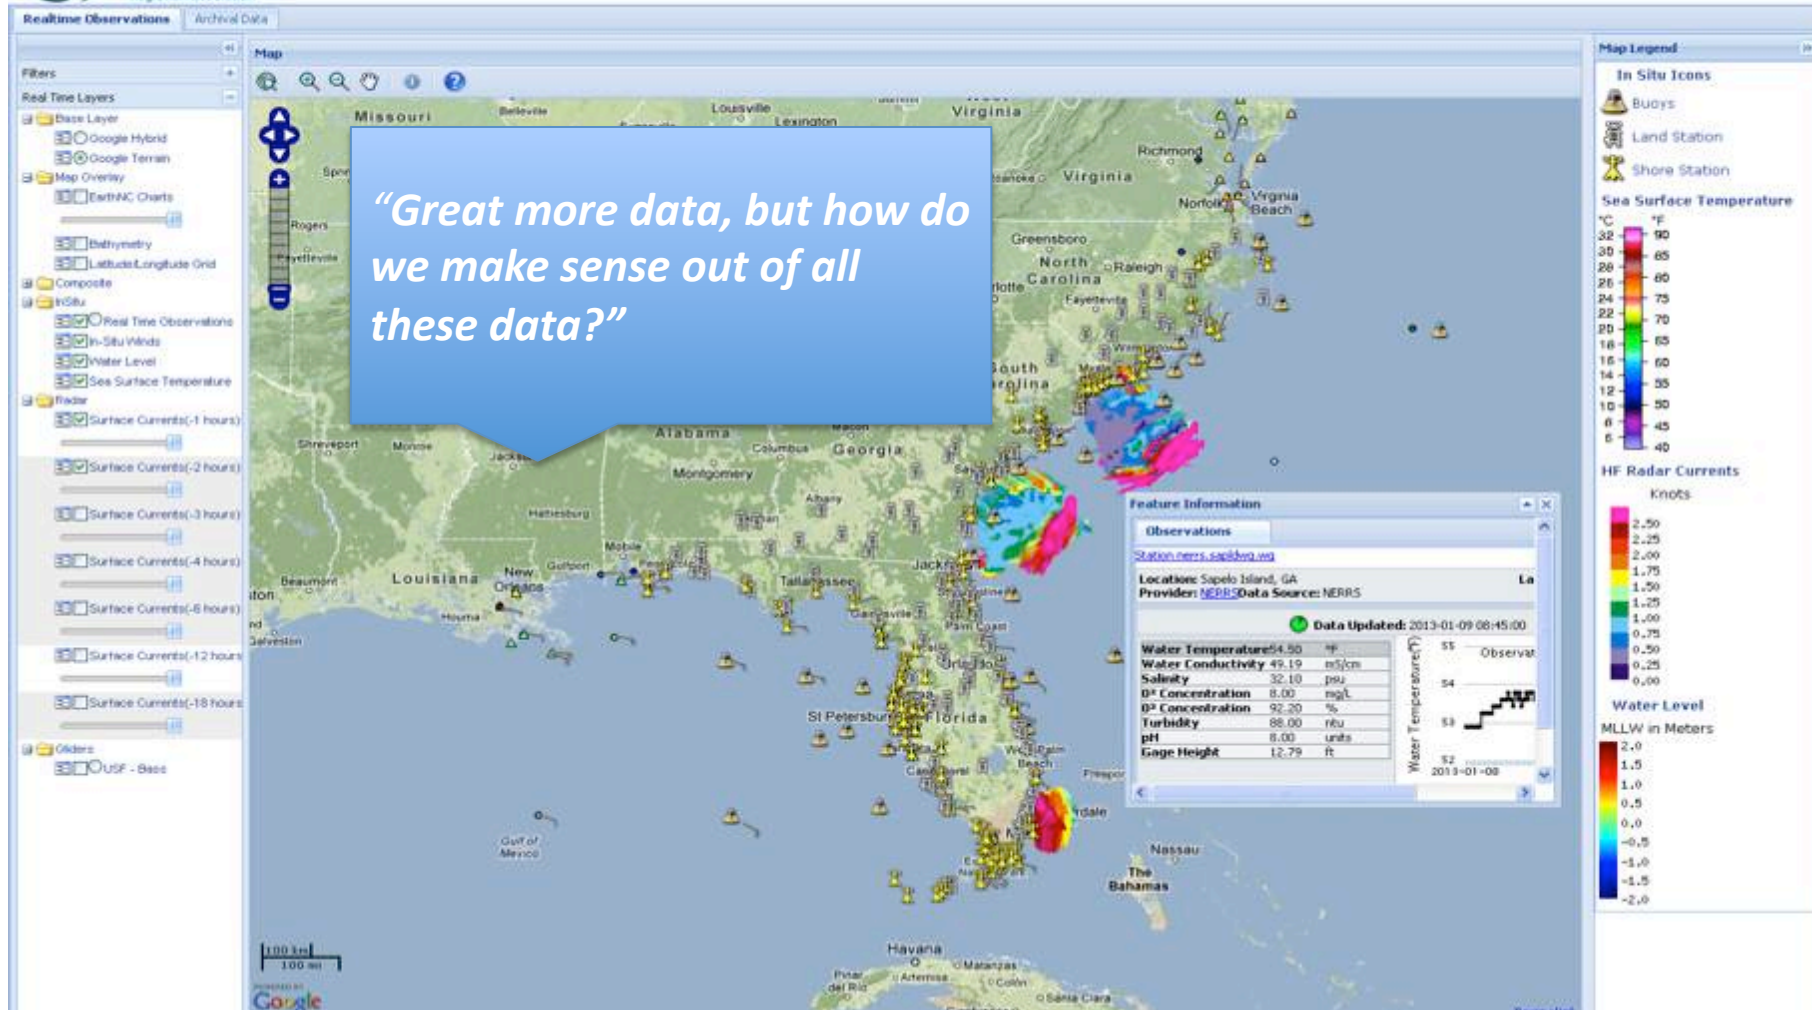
Realtime Observations | Archival Data

Filters

Real Time Layers

Base Layer
Google Hybrid
Google Terrain
Map Overlay
EarthNC Charts
Bathymetry
Latitude/Longitude Grid
Composite
InSitu
Real Time Observations
In-Situ Winds
Water Level
Sea Surface Temperature
Radar
Surface Currents(-1 hours)
Surface Currents(-2 hours)
Surface Currents(-3 hours)
Surface Currents(-4 hours)
Surface Currents(-6 hours)
Surface Currents(-12 hours)
Surface Currents(-18 hours)
Gliders
USF - Bass

Map

“Great more data, but how do we make sense out of all these data?”

Missouri
Louisville
Lexington
Virginia
Richmond
Virginia
Norfolk
Virginia Beach
Greensboro
North Carolina
Raleigh
Fayetteville
South Carolina
Alabama
Georgia
Montgomery
Columbus
Macon
Albany
Shreveport
Monroe
Jackson
Hattiesburg
Mobile
Gulfport
New Orleans
Louisiana
Beaumont
Houma
Galveston
Tallahassee
Gainesville
Jacksonville
Palm Coast
Orlando
St Petersburg
Florida
West Palm Beach
Freeport
Nassau
The Bahamas
Havana
Matanzas
Pinar del Rio
Artemisa
Colón
Santa Clara
Gulf of Mexico
100 km
100 mi
Google

Feature Information
Observations
Station nerrs.sapldwq.wq
Location: Sapelo Island, GA
Provider: NERRS Data Source: NERRS
Data Updated: 2013-01-09 08:45:00

| | | |
|---|---|---|
| Water Temperature | 54.50 | °F |
| Water Conductivity | 49.19 | mS/cm |
| Salinity | 32.10 | psu |
| O² Concentration | 8.00 | mg/L |
| O² Concentration | 92.20 | % |
| Turbidity | 88.00 | ntu |
| pH | 8.00 | units |
| Gage Height | 12.79 | ft |

Observat
Water Temperature(°F)
55
54
53
52
2013-01-08

Map Legend
In Situ Icons
Buoys
Land Station
Shore Station
Sea Surface Temperature
°C °F
32 90
30 85
28 80
26 75
24 70
22 65
20 60
18 55
16 50
14 45
12 40
10
8
6
HF Radar Currents
Knots
2.50
2.25
2.00
1.75
1.50
1.25
1.00
0.75
0.50
0.25
0.00
Water Level
MLLW in Meters
2.0
1.5
1.0
0.5
0.0
-0.5
-1.0
-1.5
-2.0